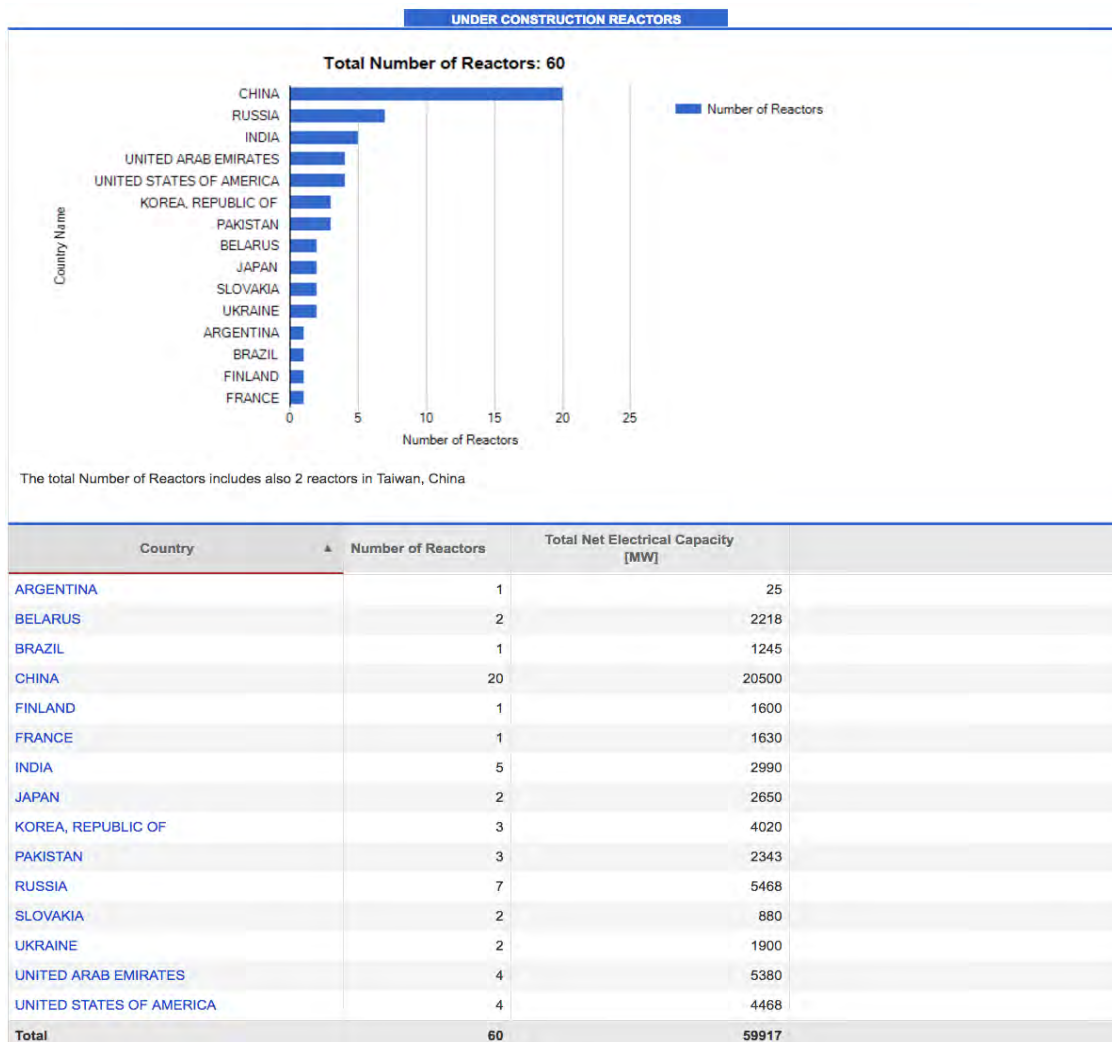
UNDER CONSTRUCTION REACTORS

Total Number of Reactors: 60

Number of Reactors

Country Name

CHINA
RUSSIA
INDIA
UNITED ARAB EMIRATES
UNITED STATES OF AMERICA
KOREA, REPUBLIC OF
PAKISTAN
BELARUS
JAPAN
SLOVAKIA
UKRAINE
ARGENTINA
BRAZIL
FINLAND
FRANCE

0 5 10 15 20 25

Number of Reactors

The total Number of Reactors includes also 2 reactors in Taiwan, China

| Country ▲ | Number of Reactors | Total Net Electrical Capacity [MW] |
|---|---|---|
| ARGENTINA | 1 | 25 |
| BELARUS | 2 | 2218 |
| BRAZIL | 1 | 1245 |
| CHINA | 20 | 20500 |
| FINLAND | 1 | 1600 |
| FRANCE | 1 | 1630 |
| INDIA | 5 | 2990 |
| JAPAN | 2 | 2650 |
| KOREA, REPUBLIC OF | 3 | 4020 |
| PAKISTAN | 3 | 2343 |
| RUSSIA | 7 | 5468 |
| SLOVAKIA | 2 | 880 |
| UKRAINE | 2 | 1900 |
| UNITED ARAB EMIRATES | 4 | 5380 |
| UNITED STATES OF AMERICA | 4 | 4468 |
| Total | 60 | 59917 |